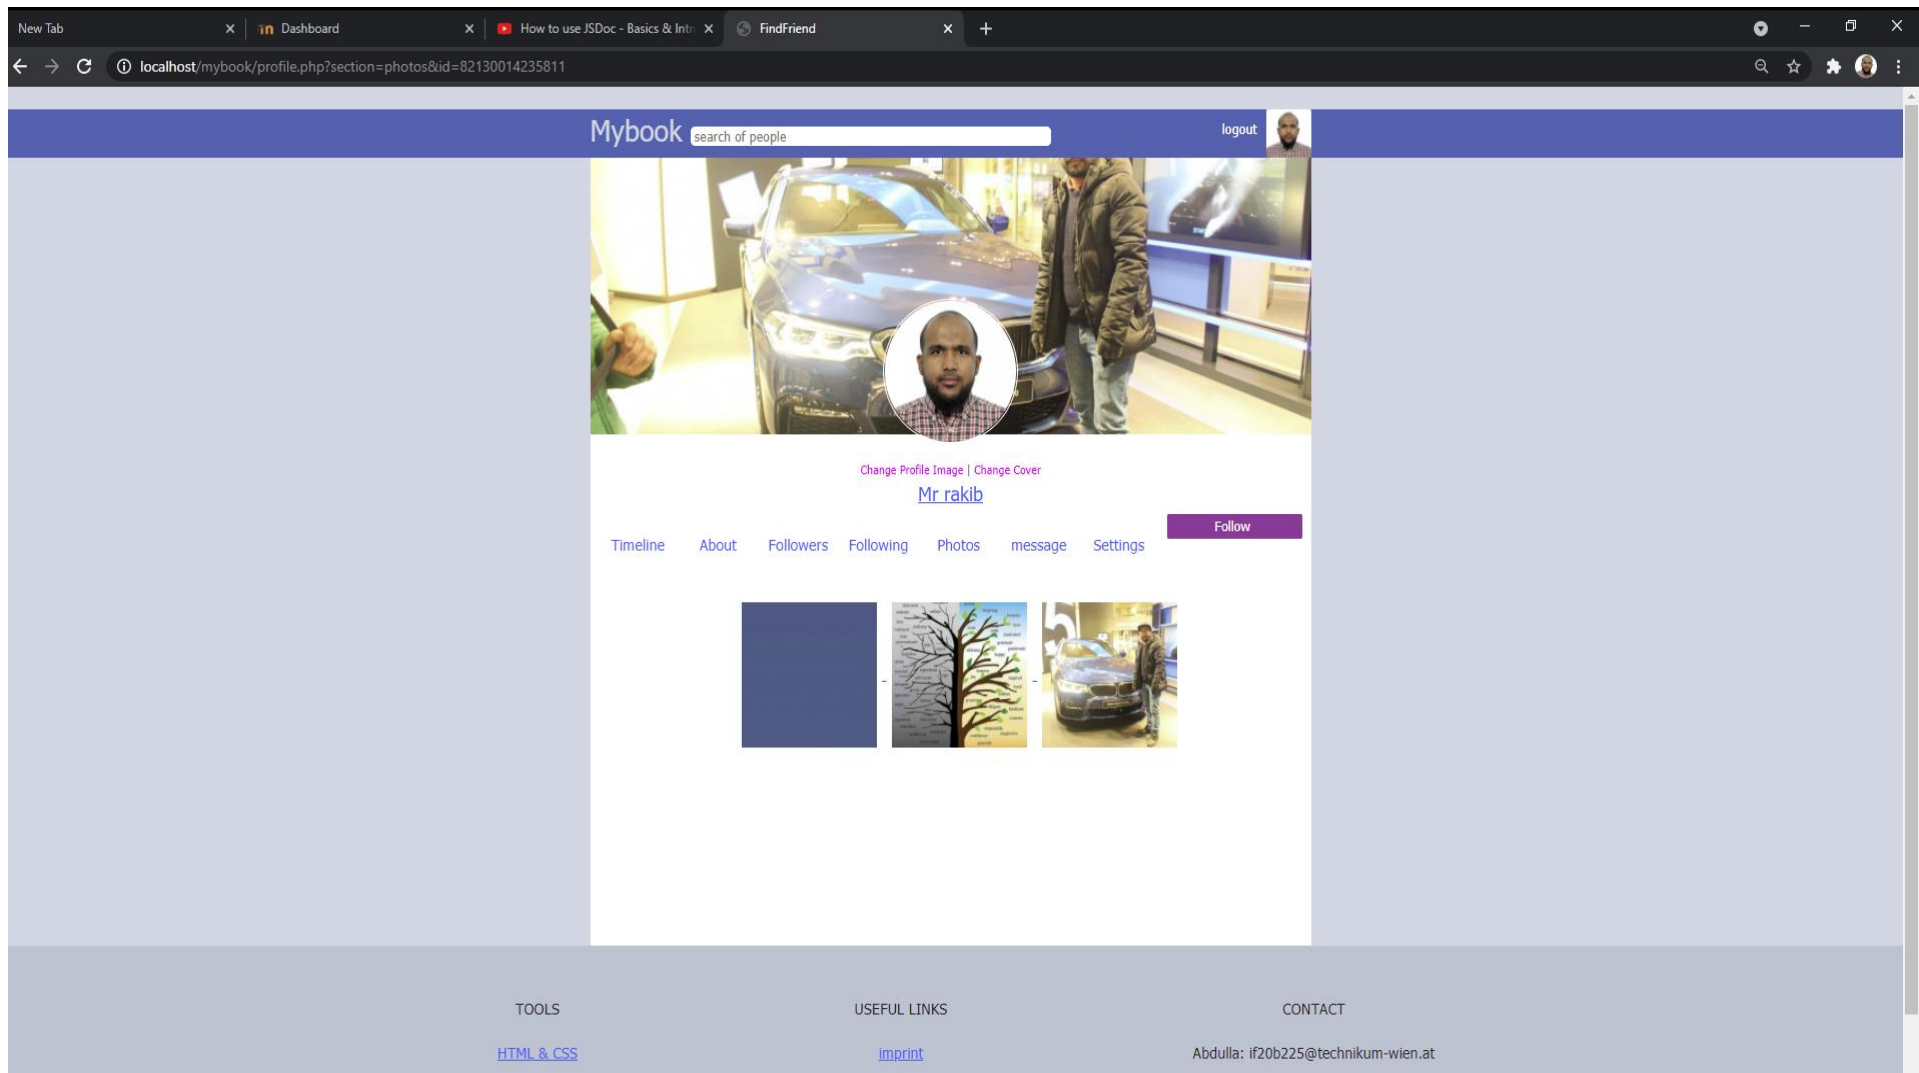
New Tab
Dashboard
How to use JSDoc - Basics & Intr
FindFriend
localhost/mybook/profile.php?section=photos&id=82130014235811

Mybook search of people
logout

Change Profile Image | Change Cover
Mr rakib
Follow
Timeline About Followers Following Photos message Settings

TOOLS
HTML & CSS

USEFUL LINKS
imprint

CONTACT
Abdulla: if20b225@technikum-wien.at